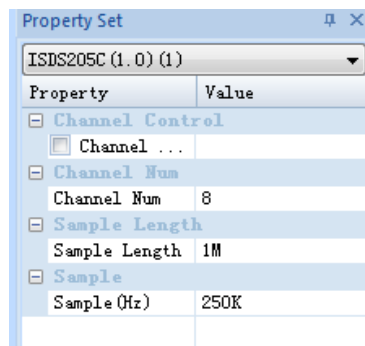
Property Set

ISDS205C(1.0)(1)

| Property | Value |
|---|---|
| ⊟ Channel Control | |
| Channel ... | |
| ⊟ Channel Num | |
| Channel Num | 8 |
| ⊟ Sample Length | |
| Sample Length | 1M |
| ⊟ Sample | |
| Sample(Hz) | 250K |